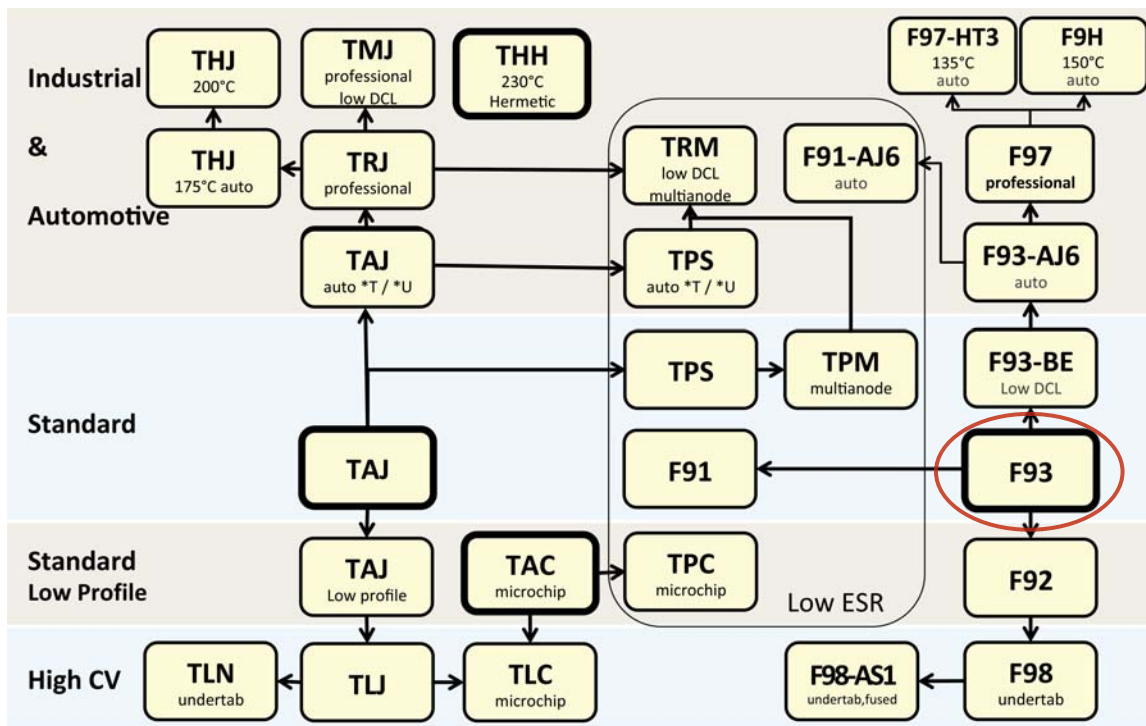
Industrial

&

Automotive

THJ
200°C

TMJ
professional
low DCL

THH
230°C
Hermetic

F97-HT3
135°C
auto

F9H
150°C
auto

THJ
175°C auto

TRJ
professional

TRM
low DCL
multianode

F91-AJ6
auto

F97
professional

TAJ
auto *T / *U

TPS
auto *T / *U

F93-AJ6
auto

TPS

TPM
multianode

F93-BE
Low DCL

Standard

TAJ

F91

F93

Standard
Low Profile

TAJ
Low profile

TAC
microchip

TPC
microchip

Low ESR

F92

High CV

TLN
undertab

TLJ

TLC
microchip

F98-AS1
undertab,fused

F98
undertab